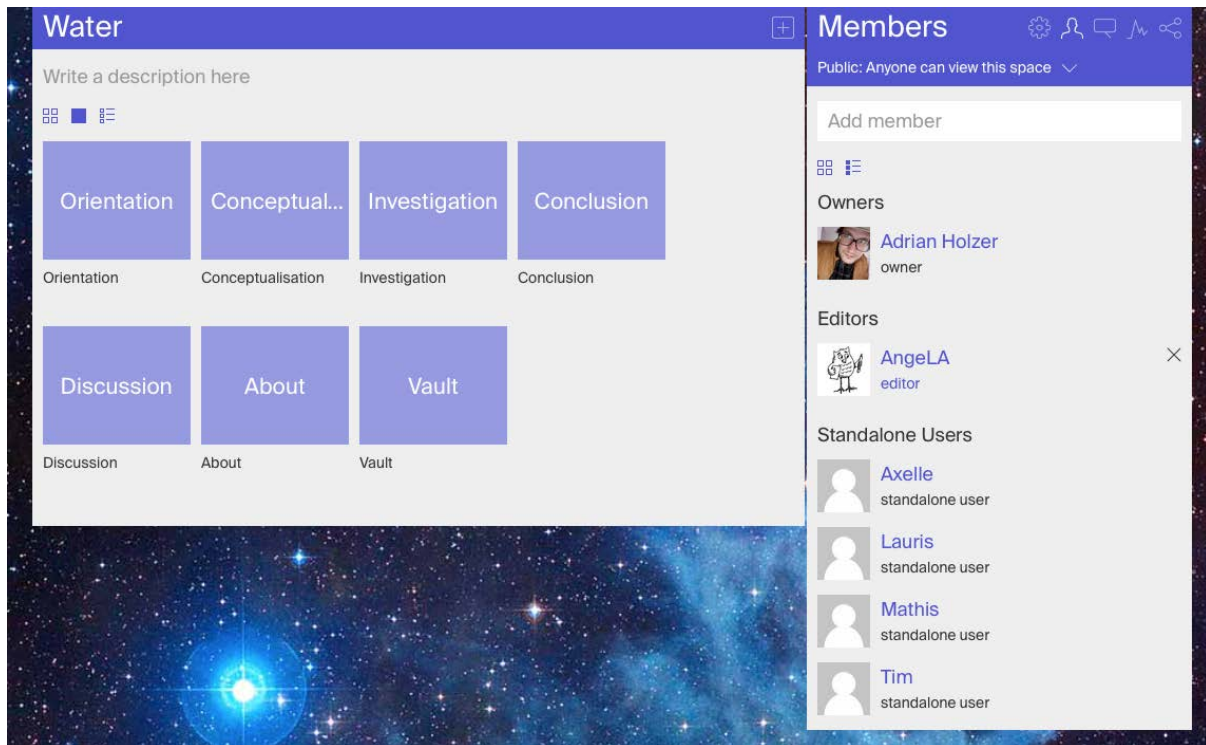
Water

Write a description here

Orientation
Orientation

Conceptual...
Conceptualisation

Investigation
Investigation

Conclusion
Conclusion

Discussion
Discussion

About
About

Vault
Vault

Members

Public: Anyone can view this space

Add member

Owners

Adrian Holzer
owner

Editors

AngeLA
editor

Standalone Users

Axelle
standalone user

Lauris
standalone user

Mathis
standalone user

Tim
standalone user